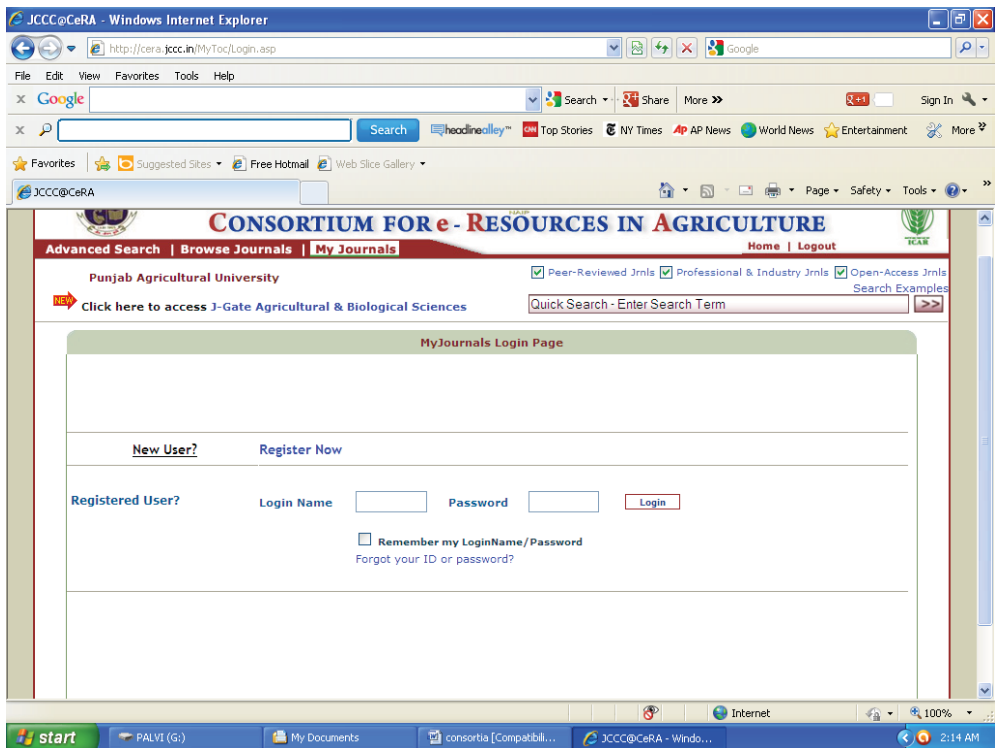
JCCC@CeRA - Windows Internet Explorer

http://cera.jccc.in/MyToc/Login.asp

Google

File Edit View Favorites Tools Help

Google

Search Share More »

Sign In

Search

headlinealley Top Stories NY Times AP News World News Entertainment More »

Favorites Suggested Sites Free Hotmail Web Slice Gallery

JCCC@CeRA

Page Safety Tools

CONSORTIUM FOR e - RESOURCES IN AGRICULTURE

ICAR

Advanced Search | Browse Journals | My Journals

Home | Logout

Punjab Agricultural University

Peer-Reviewed Jrnls Professional & Industry Jrnls Open-Access Jrnls

Search Examples

NEW Click here to access J-Gate Agricultural & Biological Sciences

Quick Search - Enter Search Term >>

MyJournals Login Page

New User? Register Now

Registered User? Login Name Password Login

Remember my LoginName/Password

Forgot your ID or password?

Internet 100%

start PALVI (G:) My Documents consortia [Compatibili... JCCC@CeRA - Windo... 2:14 AM